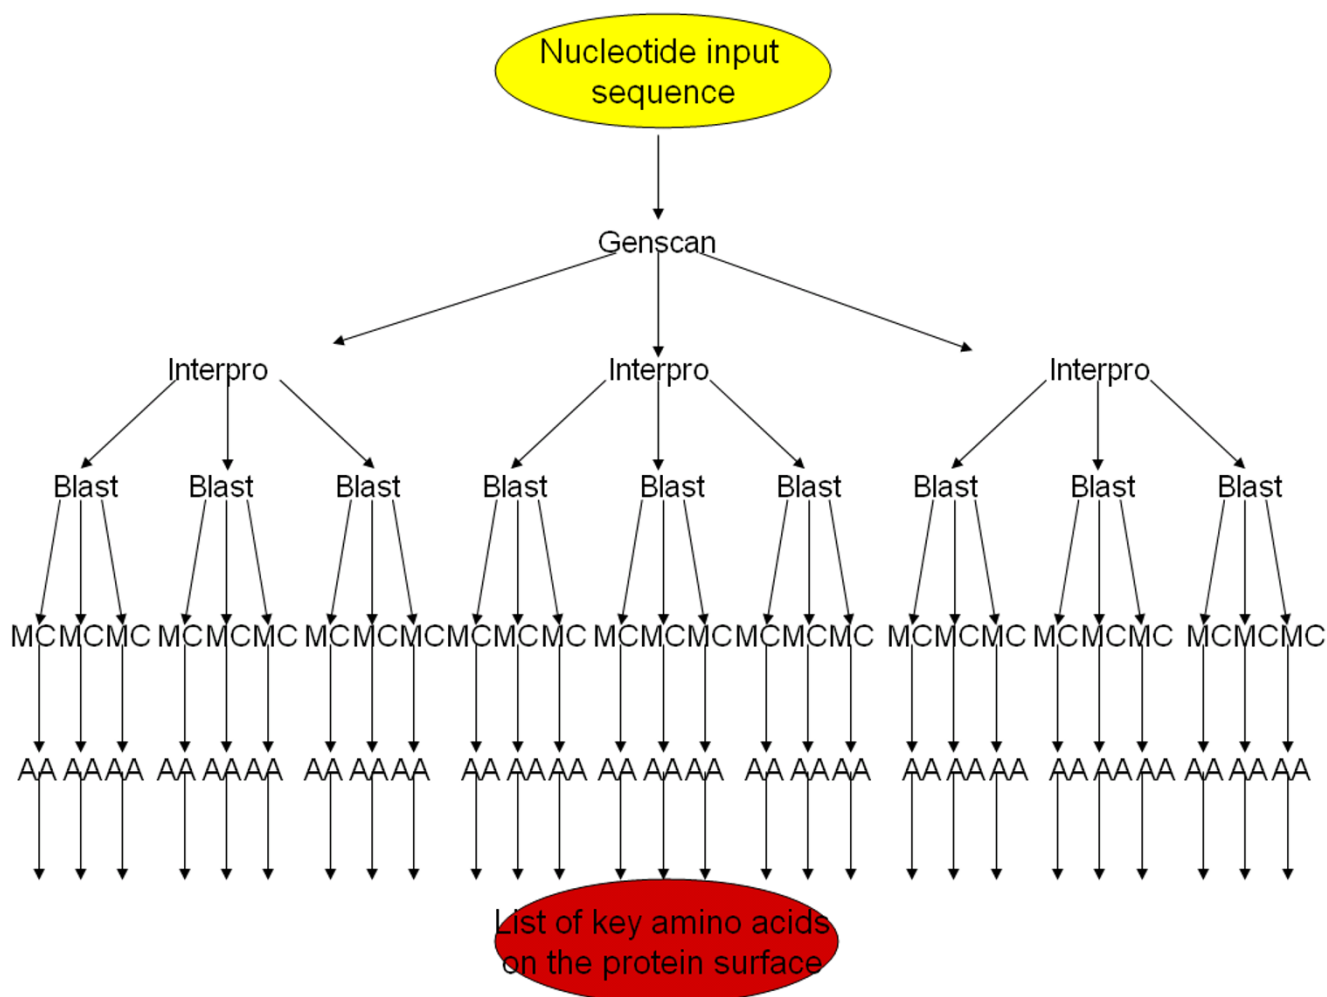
Nucleotide input sequence

Genscan

Interpro

Interpro

Interpro

Blast

Blast

Blast

Blast

Blast

Blast

Blast

Blast

Blast

MCMCMC MCMCMC MCMCMCMCMCMC MCMCMCMCMCMC MCMCMC MCMCMC MCMCMC

AA AAAA AA AAAA AA AAAA AA AAAA AA AAAA AA AAAA AA AA AA AA AA AA AA AA AA

List of key amino acids on the protein surface